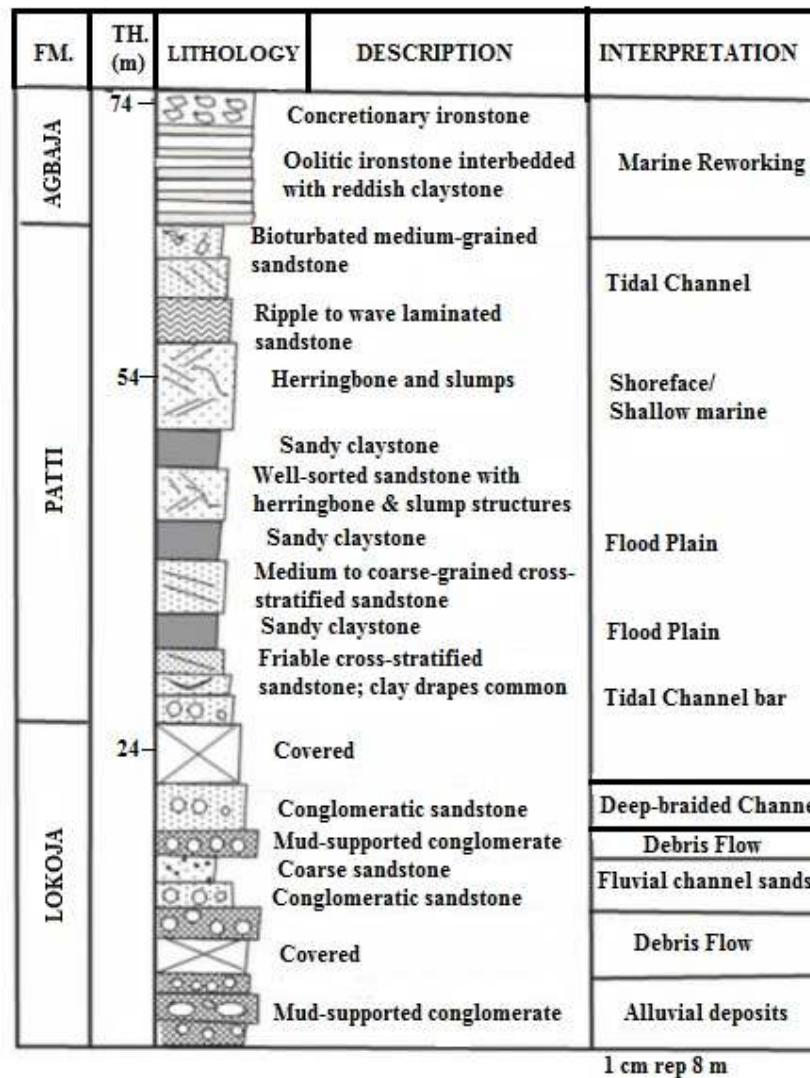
| FM. | TH. (m) | LITHOLOGY | DESCRIPTION | INTERPRETATION |
|---|---|---|---|---|
| AGBAJA | 74 | | Concretionary ironstone | |
| | | | Oolitic ironstone interbedded with reddish claystone | Marine Reworking |
| PATTI | | | Bioturbated medium-grained sandstone | Tidal Channel |
| | | | Ripple to wave laminated sandstone | |
| | 54 | | Herringbone and slumps | Shoreface/ Shallow marine |
| | | | Sandy claystone | |
| | | | Well-sorted sandstone with herringbone & slump structures | |
| | | | Sandy claystone | Flood Plain |
| | | | Medium to coarse-grained cross-stratified sandstone | |
| | | | Sandy claystone | Flood Plain |
| | | | Friable cross-stratified sandstone; clay drapes common | Tidal Channel bar |
| LOKOJA | 24 | | Covered | |
| | | | Conglomeratic sandstone | Deep-braided Channe |
| | | | Mud-supported conglomerate | Debris Flow |
| | | | Coarse sandstone | Fluvial channel sands |
| | | | Conglomeratic sandstone | |
| | | | Covered | Debris Flow |
| | | | Mud-supported conglomerate | Alluvial deposits |

1 cm rep 8 m